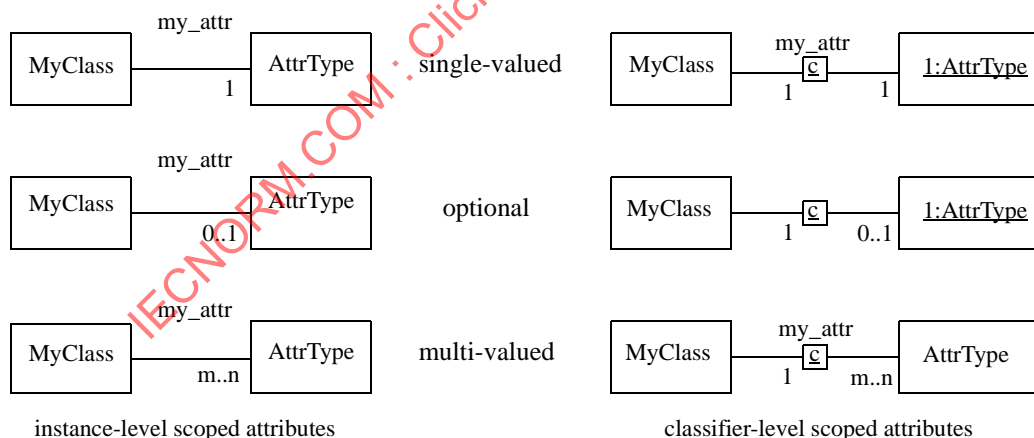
IECNORM.COM : Click

my_attr

MyClass

AttrType

1

single-valued

my_attr

MyClass

c

1:AttrType

1

1

my_attr

MyClass

AttrType

0..1

optional

MyClass

c

1:AttrType

1

0..1

my_attr

MyClass

AttrType

m..n

multi-valued

my_attr

MyClass

c

AttrType

1

m..n

instance-level scoped attributes

classifier-level scoped attributes